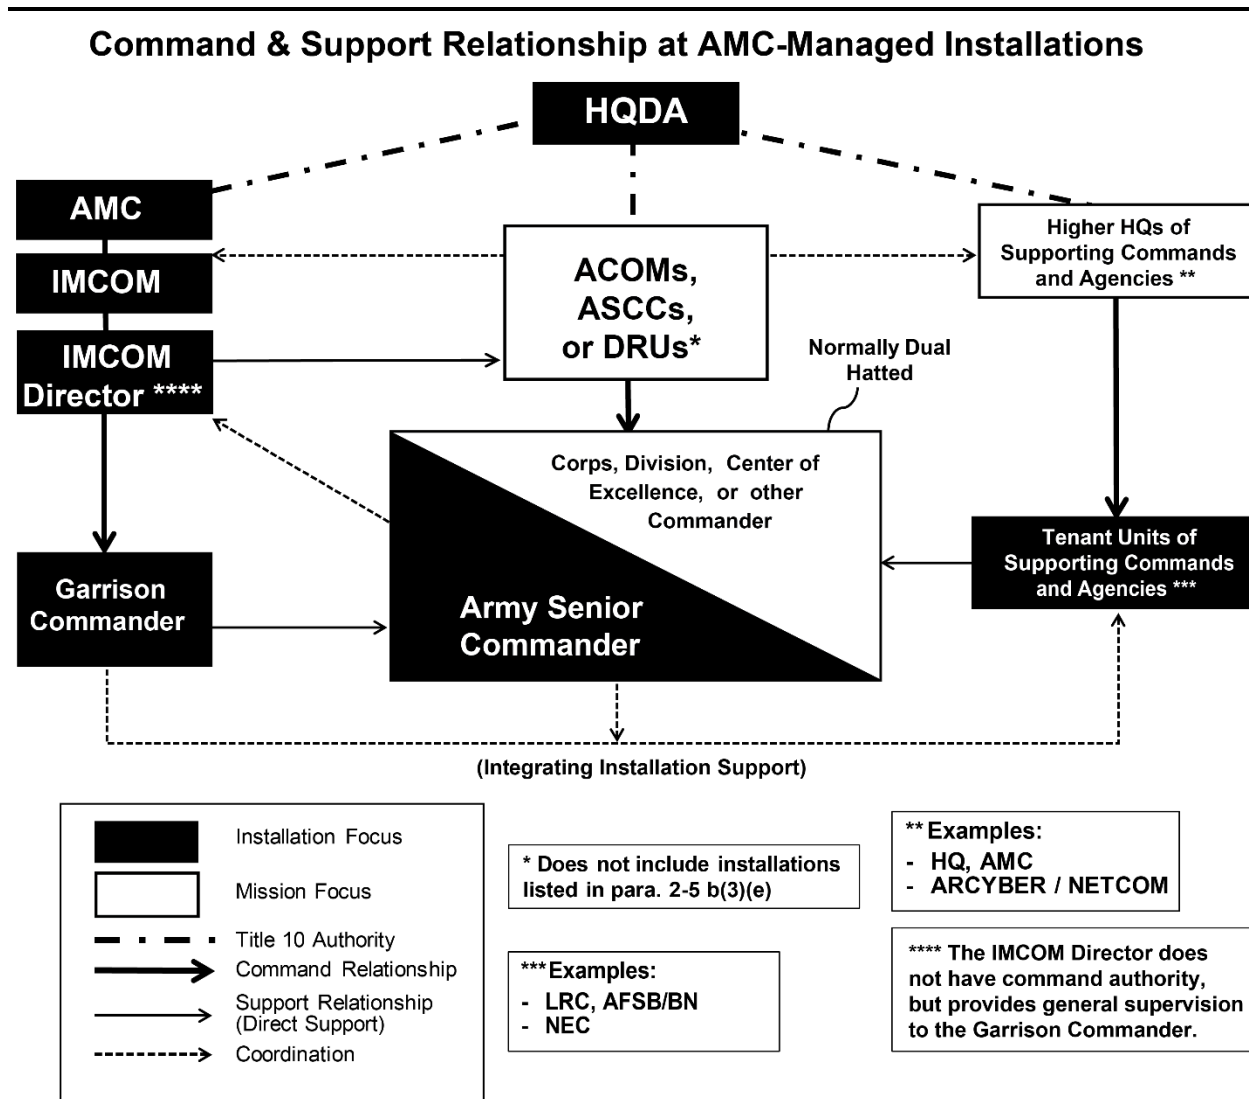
Command & Support Relationship at AMC-Managed Installations

HQDA

AMC

IMCOM

IMCOM Director ****

ACOMs, ASCCs, or DRUs*

Higher HQs of Supporting Commands and Agencies **

Normally Dual Hatted

Corps, Division, Center of Excellence, or other Commander

Army Senior Commander

Tenant Units of Supporting Commands and Agencies ***

Garrison Commander

(Integrating Installation Support)

Installation Focus
Mission Focus
Title 10 Authority
Command Relationship
Support Relationship (Direct Support)
Coordination

* Does not include installations listed in para. 2-5 b(3)(e)

** Examples:
- HQ, AMC
- ARCYBER / NETCOM

*** Examples:
- LRC, AFSB/BN
- NEC

**** The IMCOM Director does not have command authority, but provides general supervision to the Garrison Commander.